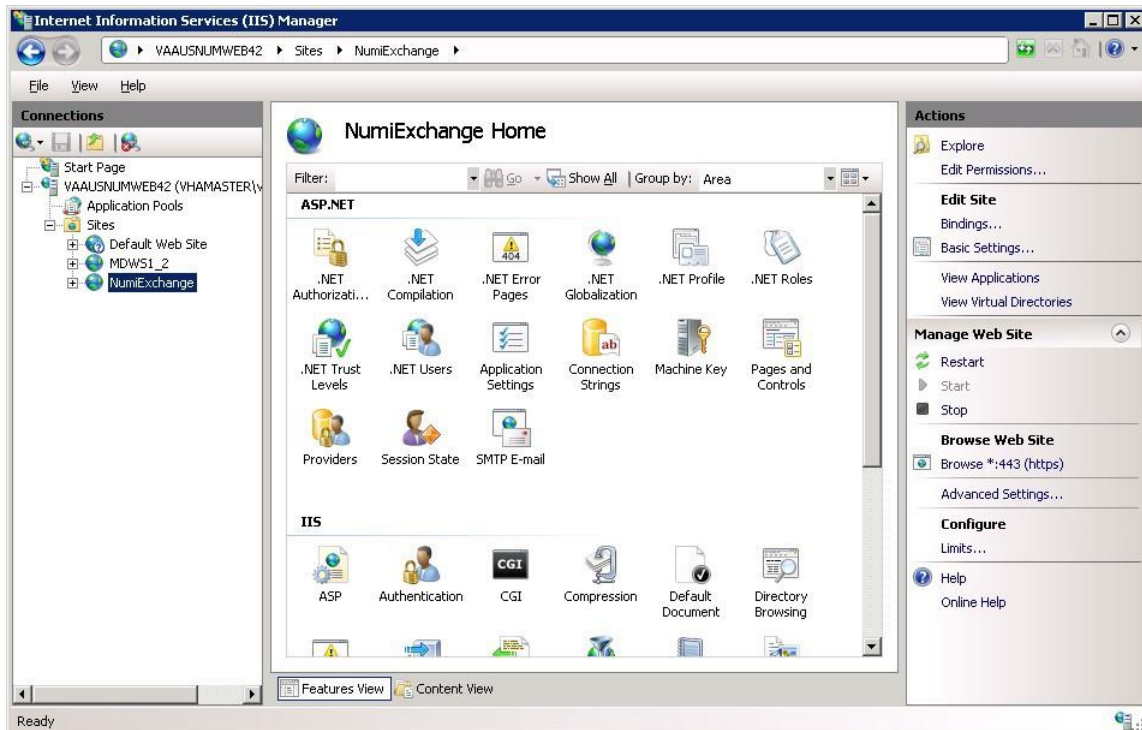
Internet Information Services (IIS) Manager

VAAUSNUMWEB42 ▸ Sites ▸ NumiExchange ▸

File View Help

Connections

Start Page
VAAUSNUMWEB42 (VHAMASTER\v
Application Pools
Sites
Default Web Site
MDWS1_2
NumiExchange

NumiExchange Home

Filter: Go Show All | Group by: Area

ASP.NET

.NET Authorizati...
.NET Compilation
.NET Error Pages
.NET Globalization
.NET Profile
.NET Roles
.NET Trust Levels
.NET Users
Application Settings
Connection Strings
Machine Key
Pages and Controls
Providers
Session State
SMTP E-mail

IIS

ASP
Authentication
CGI
Compression
Default Document
Directory Browsing

Features View Content View

Actions

Explore
Edit Permissions...

Edit Site
Bindings...
Basic Settings...
View Applications
View Virtual Directories

Manage Web Site
Restart
Start
Stop

Browse Web Site
Browse *:443 (https)
Advanced Settings...

Configure
Limits...

Help
Online Help

Ready